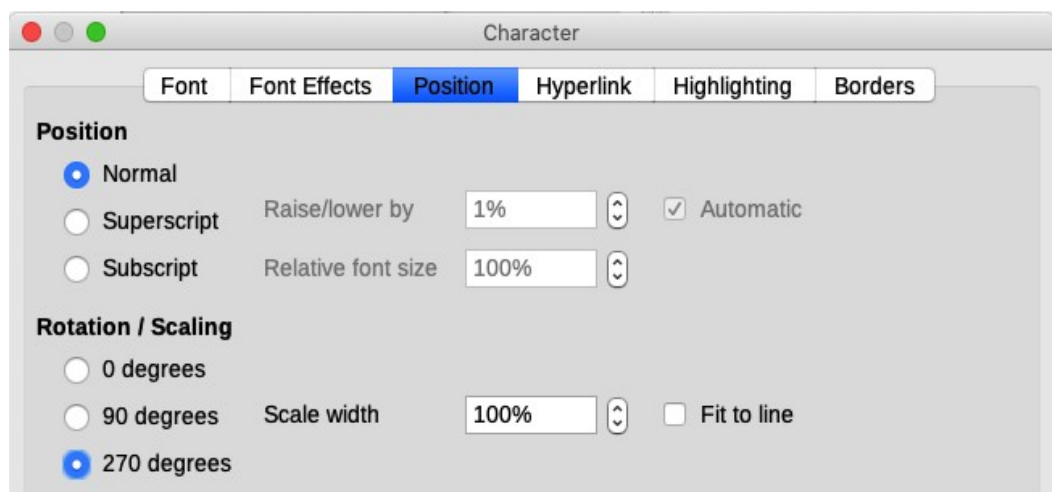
Character

Font | Font Effects | Position | Hyperlink | Highlighting | Borders

Position

Normal

Superscript Raise/lower by 1% Automatic

Subscript Relative font size 100%

Rotation / Scaling

0 degrees

90 degrees Scale width 100% Fit to line

270 degrees